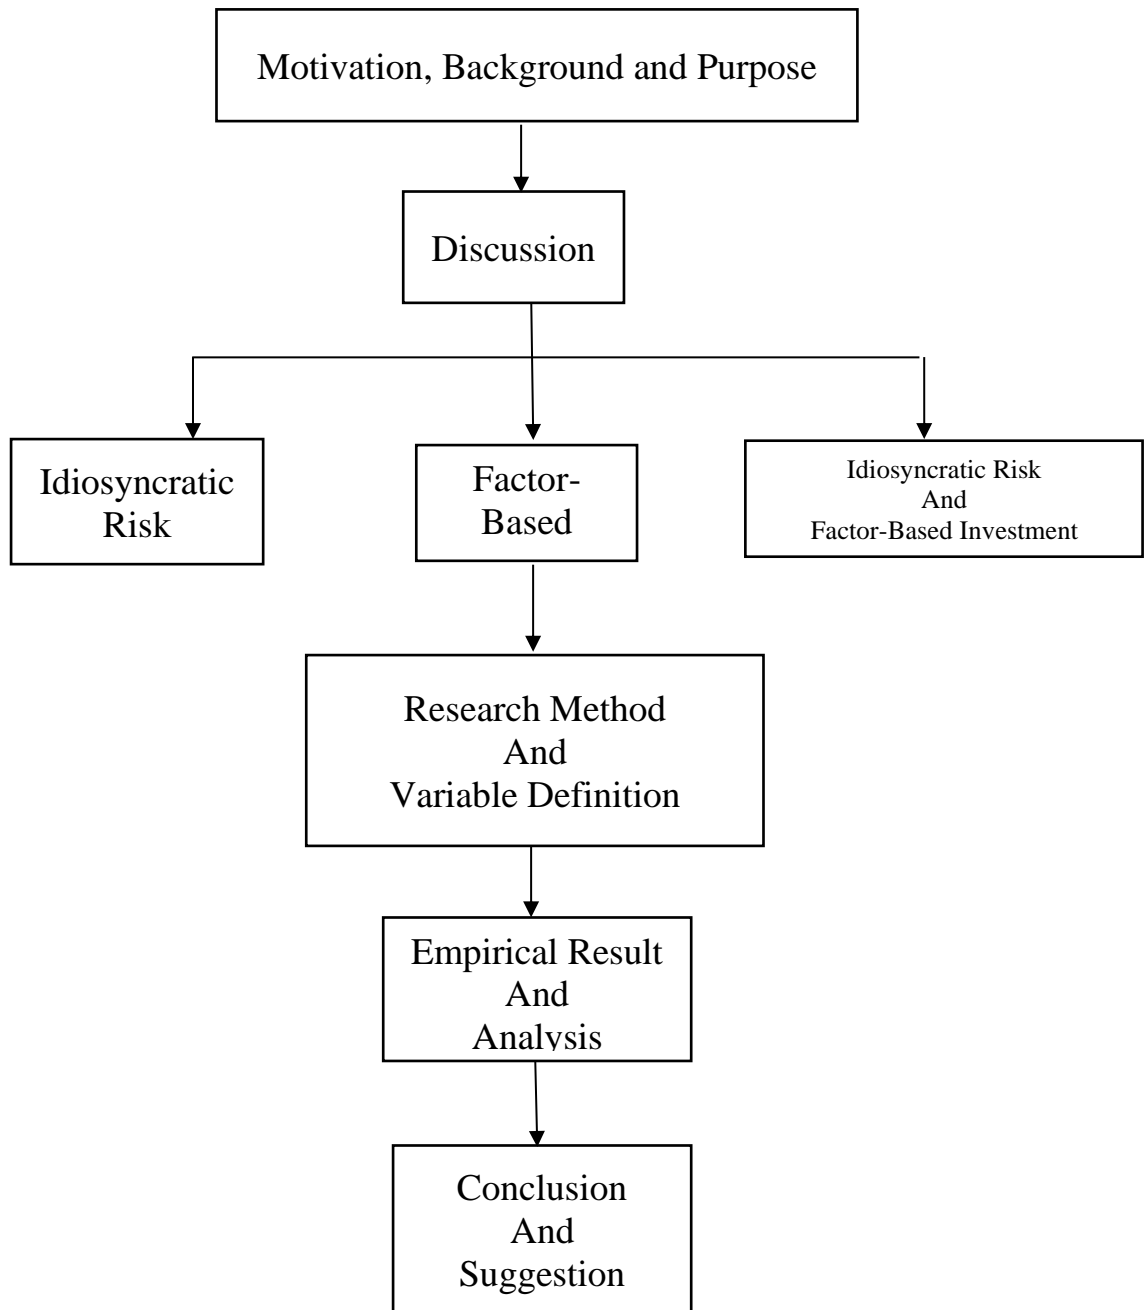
Motivation, Background and Purpose

Discussion

Idiosyncratic Risk

Factor-Based

Idiosyncratic Risk
And
Factor-Based Investment

Research Method
And
Variable Definition

Empirical Result
And
Analysis

Conclusion
And
Suggestion